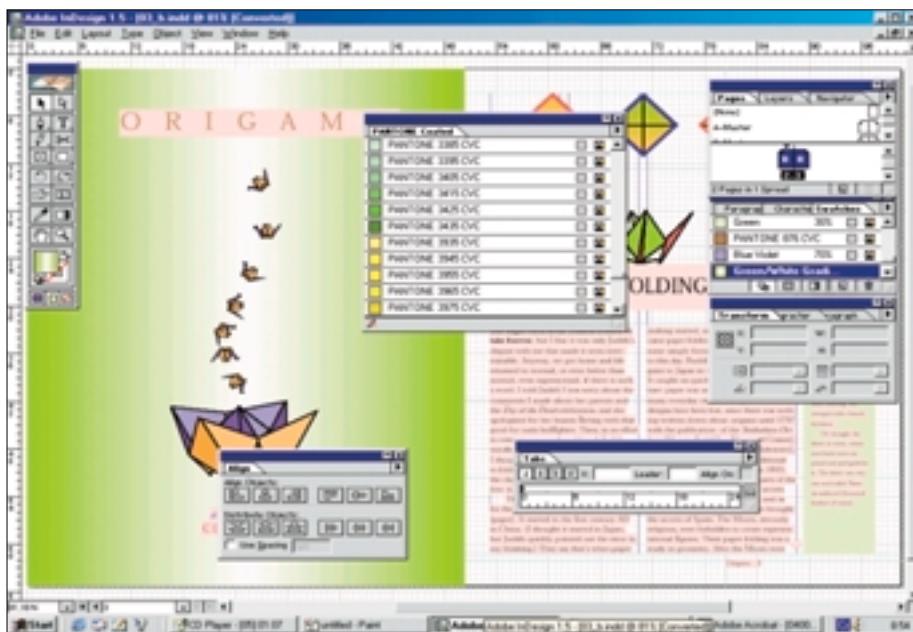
Adobe InDesign 1.5 - [03_b.indd @ 81% [Converted]]

File Edit Layout Type Object View Window Help

O R I G A M

PANTONE Coated

PANTONE 3385 CVC
PANTONE 3395 CVC
PANTONE 3405 CVC
PANTONE 3415 CVC
PANTONE 3425 CVC
PANTONE 3435 CVC
PANTONE 3935 CVC
PANTONE 3945 CVC
PANTONE 3955 CVC
PANTONE 3965 CVC
PANTONE 3975 CVC

OLDING

Pages Layers Navigator

[None]
A-Master

2 Pages in 1 Spread

Paragraph Character Swatches

Green 30%
PANTONE 075 CVC
Blue Violet 70%
Green/White Gradi...

Transform Character Paragraph

Align

Align Objects:

Distribute Objects:

Use Spacing

Tabs

Leader Align On

81.56%

Start

CD Player - [05] 01:07

untitled - Paint

Adobe InDesign 1.5 - [03_b.indd @ 81% [Converted]]

Adobe Acrobat - [0400...

8:54